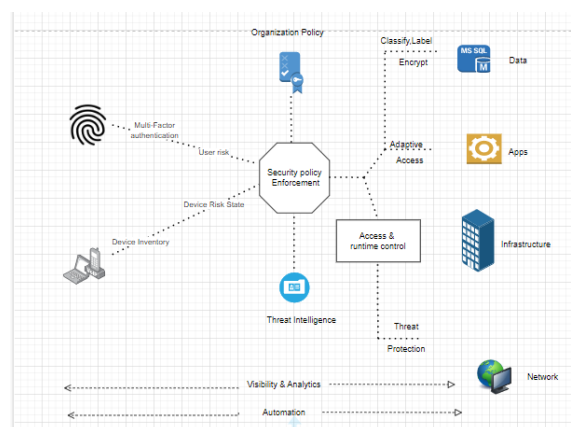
Organization Policy

Classify,Label

Encrypt

MS SQL

Data

Multi-Factor authentication

User risk

Adaptive Access

Apps

Security policy Enforcement

Device Risk State

Access & runtime control

Infrastructure

Device Inventory

Threat Intelligence

Threat Protection

Network

Visibility & Analytics

Automation